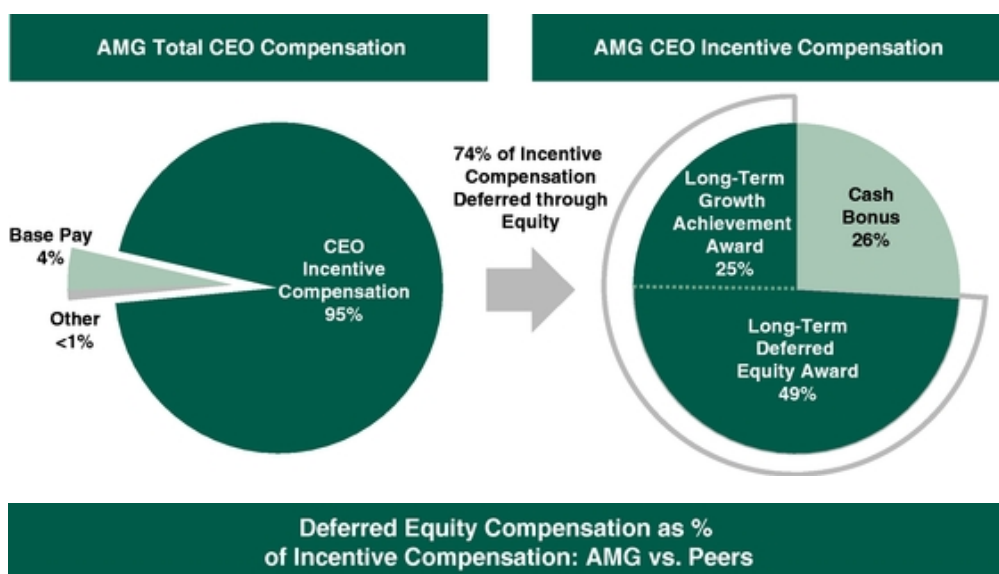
AMG Total CEO Compensation

Base Pay
4%

CEO
Incentive
Compensation
95%

Other
<1%

74% of Incentive Compensation Deferred through Equity

AMG CEO Incentive Compensation

Long-Term Growth Achievement Award
25%

Cash Bonus
26%

Long-Term Deferred Equity Award
49%

Deferred Equity Compensation as % of Incentive Compensation: AMG vs. Peers